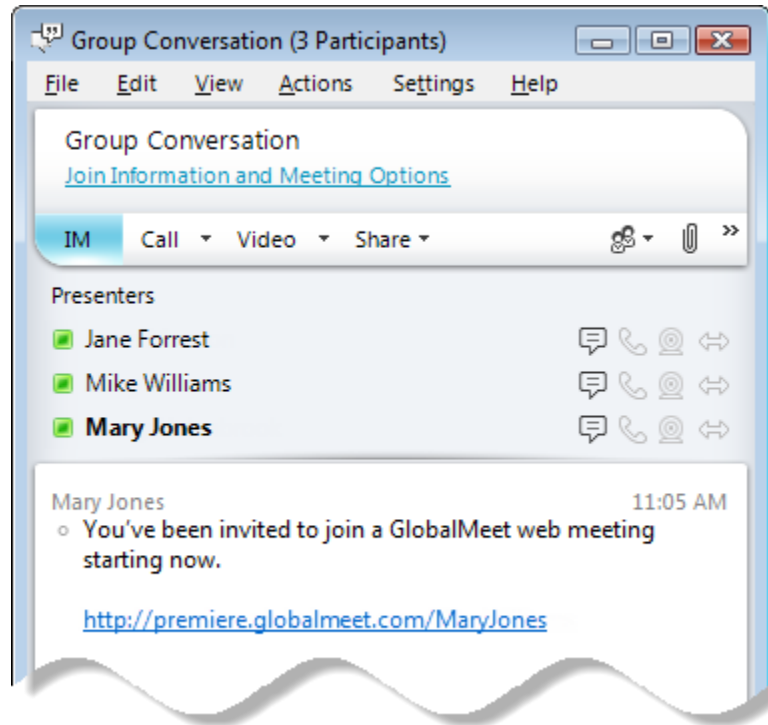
Group Conversation (3 Participants)

File Edit View Actions Settings Help

Group Conversation

Join Information and Meeting Options

IM Call Video Share

Presenters

Jane Forrest

Mike Williams

Mary Jones

Mary Jones 11:05 AM

You've been invited to join a GlobalMeet web meeting starting now.

http://premiere.globalmeet.com/MaryJones